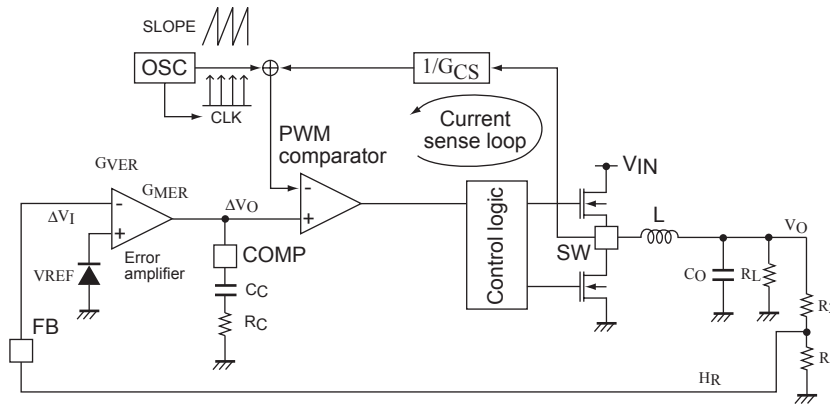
SLOPE

OSC

CLK

$1/G_{CS}$

Current sense loop

PWM comparator

$G_{VER}$

$G_{MER}$

$\Delta V_I$

$\Delta V_O$

-

+

-

+

Error amplifier

VREF

COMP

$C_C$

$R_C$

FB

Control logic

$V_{IN}$

SW

L

$V_O$

$C_O$

$R_L$

$R_{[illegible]}$

$R_{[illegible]}$

$H_R$